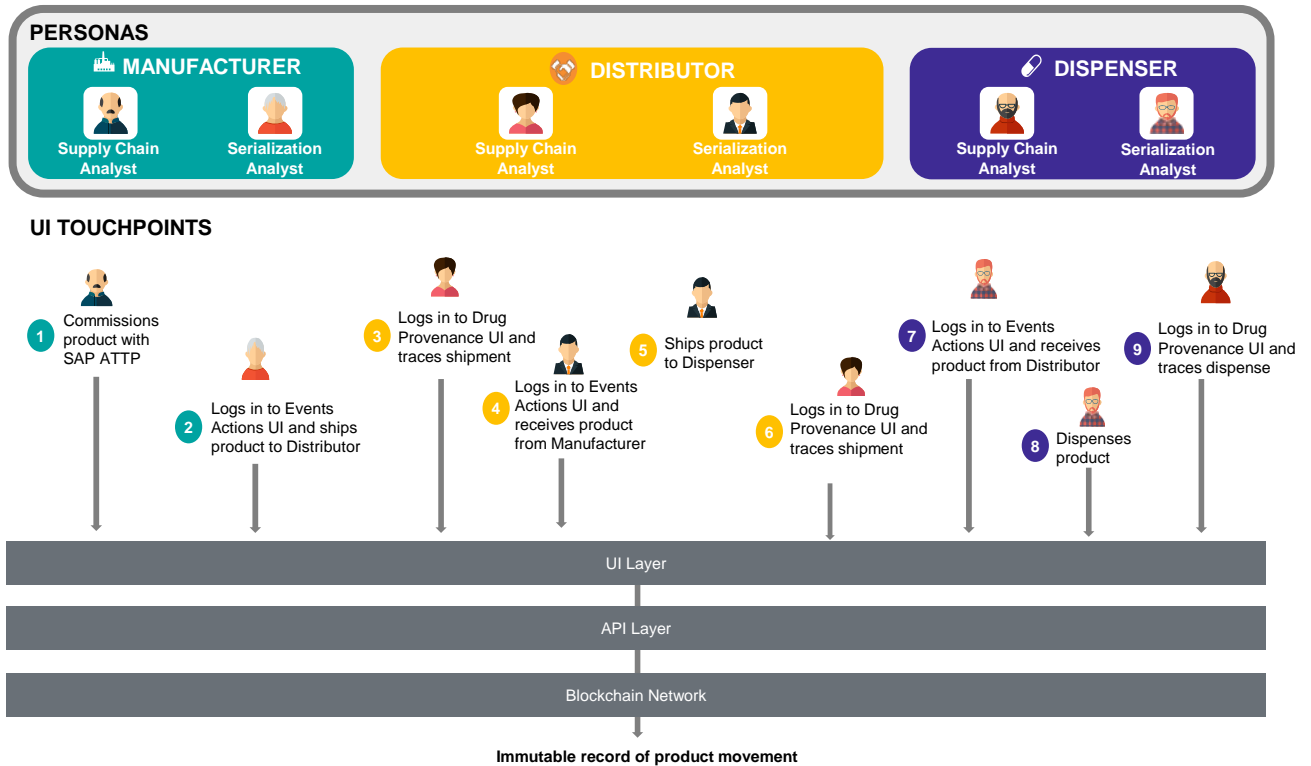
PERSONAS

MANUFACTURER

Supply Chain Analyst

Serialization Analyst

DISTRIBUTOR

Supply Chain Analyst

Serialization Analyst

DISPENSER

Supply Chain Analyst

Serialization Analyst

UI TOUCHPOINTS

1 Commissions product with SAP ATTP

2 Logs in to Events Actions UI and ships product to Distributor

3 Logs in to Drug Provenance UI and traces shipment

4 Logs in to Events Actions UI and receives product from Manufacturer

5 Ships product to Dispenser

6 Logs in to Drug Provenance UI and traces shipment

7 Logs in to Events Actions UI and receives product from Distributor

8 Dispenses product

9 Logs in to Drug Provenance UI and traces dispense

UI Layer

API Layer

Blockchain Network

Immutable record of product movement